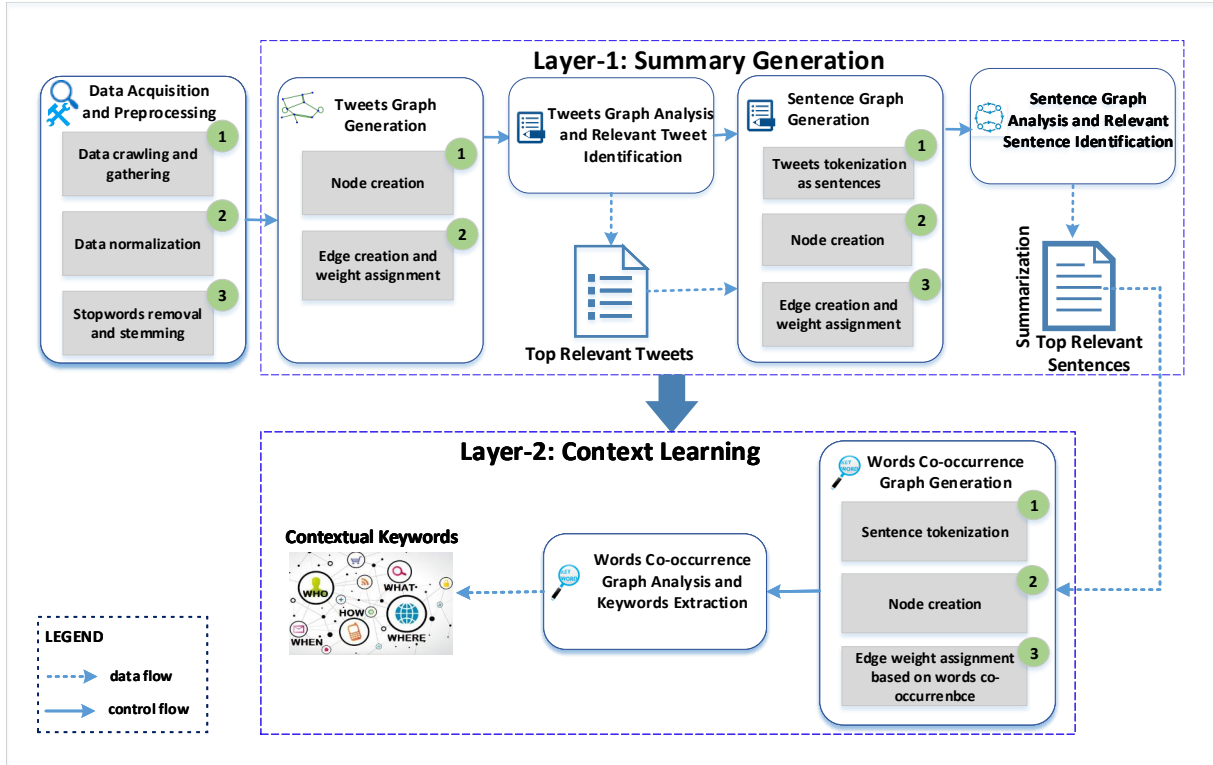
Layer-1: Summary Generation

Data Acquisition and Preprocessing

1 Data crawling and gathering

2 Data normalization

3 Stopwords removal and stemming

Tweets Graph Generation

1 Node creation

2 Edge creation and weight assignment

Tweets Graph Analysis and Relevant Tweet Identification

Top Relevant Tweets

Sentence Graph Generation

1 Tweets tokenization as sentences

2 Node creation

3 Edge creation and weight assignment

Sentence Graph Analysis and Relevant Sentence Identification

Summarization

Top Relevant Sentences

Layer-2: Context Learning

Words Co-occurrence Graph Generation

1 Sentence tokenization

2 Node creation

3 Edge weight assignment based on words co-occurrenbce

Words Co-occurrence Graph Analysis and Keywords Extraction

KEY WORD

Contextual Keywords

WHO WHAT HOW WHEN WHERE

LEGEND

data flow

control flow